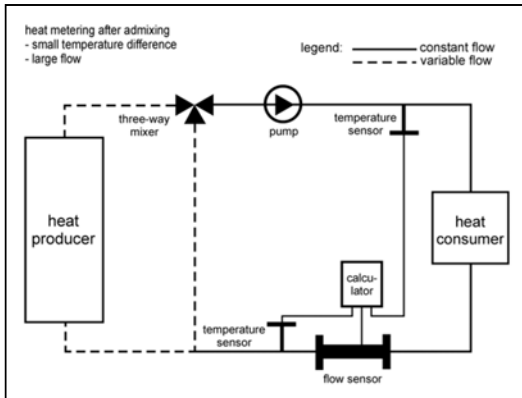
heat metering after admixing
- small temperature difference
- large flow

legend: constant flow
variable flow

three-way mixer

pump

temperature sensor

heat producer

heat consumer

calculator

temperature sensor

flow sensor